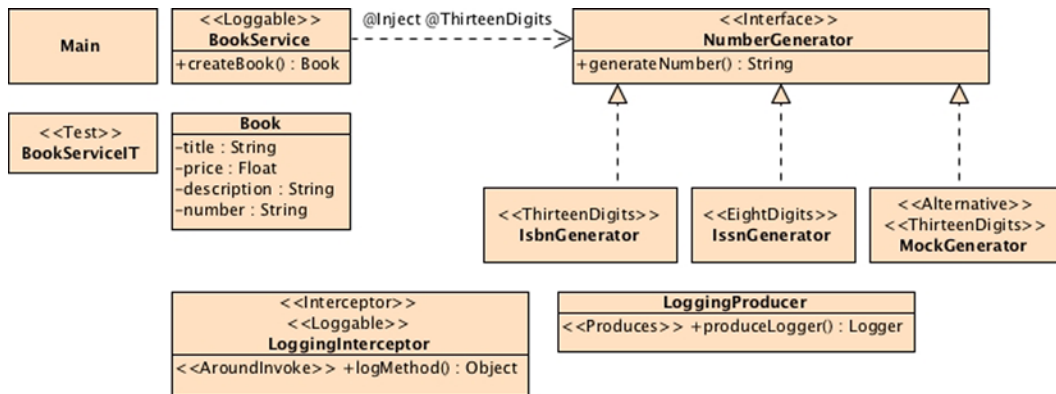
Main

<<Loggable>>
BookService
+createBook() : Book

@Inject @ThirteenDigits

<<Interface>>
NumberGenerator
+generateNumber() : String

<<Test>>
BookServiceIT

Book
-title : String
-price : Float
-description : String
-number : String

<<ThirteenDigits>>
IsbnGenerator

<<EightDigits>>
IssnGenerator

<<Alternative>>
<<ThirteenDigits>>
MockGenerator

<<Interceptor>>
<<Loggable>>
LoggingInterceptor
<<AroundInvoke>> +logMethod() : Object

LoggingProducer
<<Produces>> +produceLogger() : Logger